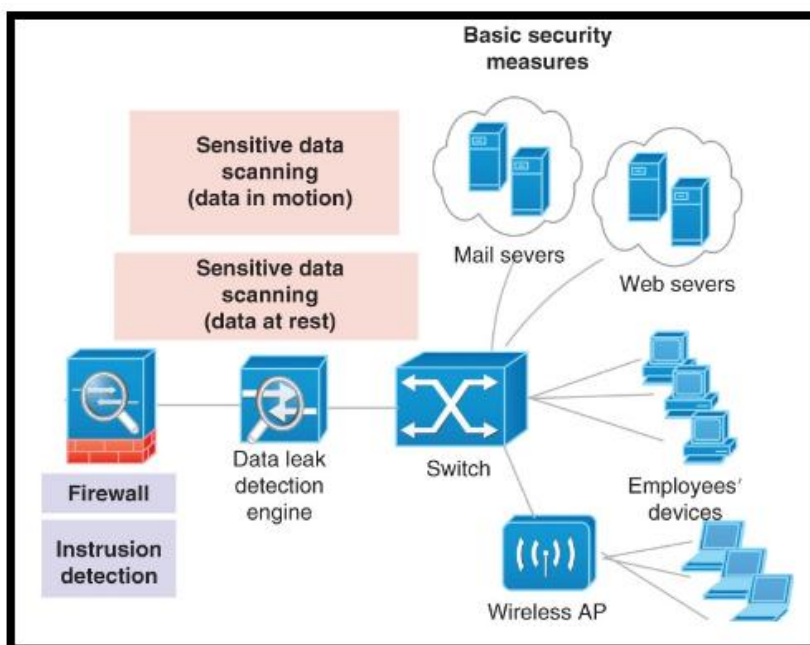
Basic security measures

Sensitive data scanning (data in motion)

Sensitive data scanning (data at rest)

Mail severs

Web severs

Firewall

Instrusion detection

Data leak detection engine

Switch

Employees' devices

Wireless AP